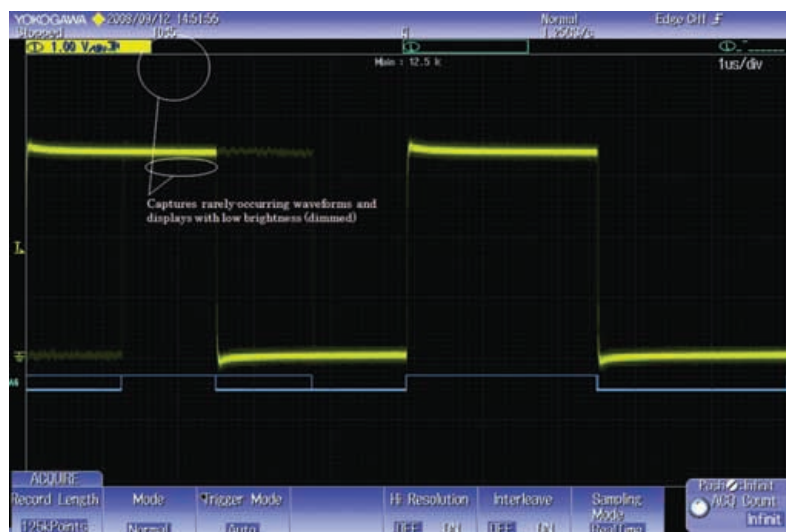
YOKOGAWA 2008/09/12 14:51:56
Stopped 1005
1.00 V/div
Normal
1.25GS/s
Edge Off
Main : 12.5 k
1us/div
Captures rarely-occurring waveforms and displays with low brightness (dimmed)
ACQUIRE
Record Length
125kPoints
Mode
Normal
Trigger Mode
Auto
Hi Resolution
OFF ON
Interleave
OFF ON
Sampling Mode
RealTime
Push Infinit
ACQ Count
Infinit